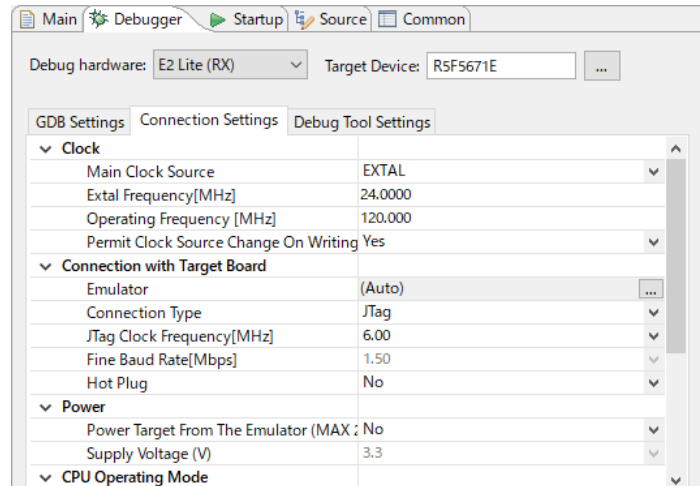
Main | Debugger | Startup | Source | Common

Debug hardware: E2 Lite (RX)    Target Device: R5F5671E    ...

GDB Settings | Connection Settings | Debug Tool Settings

| | |
|---|---|
| Clock | |
| Main Clock Source | EXTAL |
| Extal Frequency[MHz] | 24.0000 |
| Operating Frequency [MHz] | 120.000 |
| Permit Clock Source Change On Writing | Yes |
| Connection with Target Board | |
| Emulator | (Auto) ... |
| Connection Type | JTag |
| JTag Clock Frequency[MHz] | 6.00 |
| Fine Baud Rate[Mbps] | 1.50 |
| Hot Plug | No |
| Power | |
| Power Target From The Emulator (MAX 2 | No |
| Supply Voltage (V) | 3.3 |
| CPU Operating Mode | |